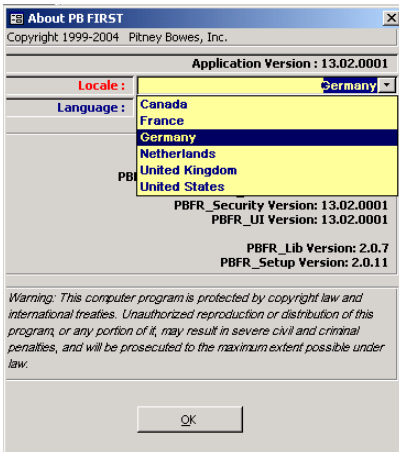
About PB FIRST
X
Copyright 1999-2004 Pitney Bowes, Inc.

Application Version : 13.02.0001

Locale :
Germany
Language :
Canada
France
Germany
Netherlands
United Kingdom
United States

PB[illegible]
PBFR_Security Version: 13.02.0001
PBFR_UI Version: 13.02.0001

PBFR_Lib Version: 2.0.7
PBFR_Setup Version: 2.0.11

Warning: This computer program is protected by copyright law and international treaties. Unauthorized reproduction or distribution of this program, or any portion of it, may result in severe civil and criminal penalties, and will be prosecuted to the maximum extent possible under law.

OK